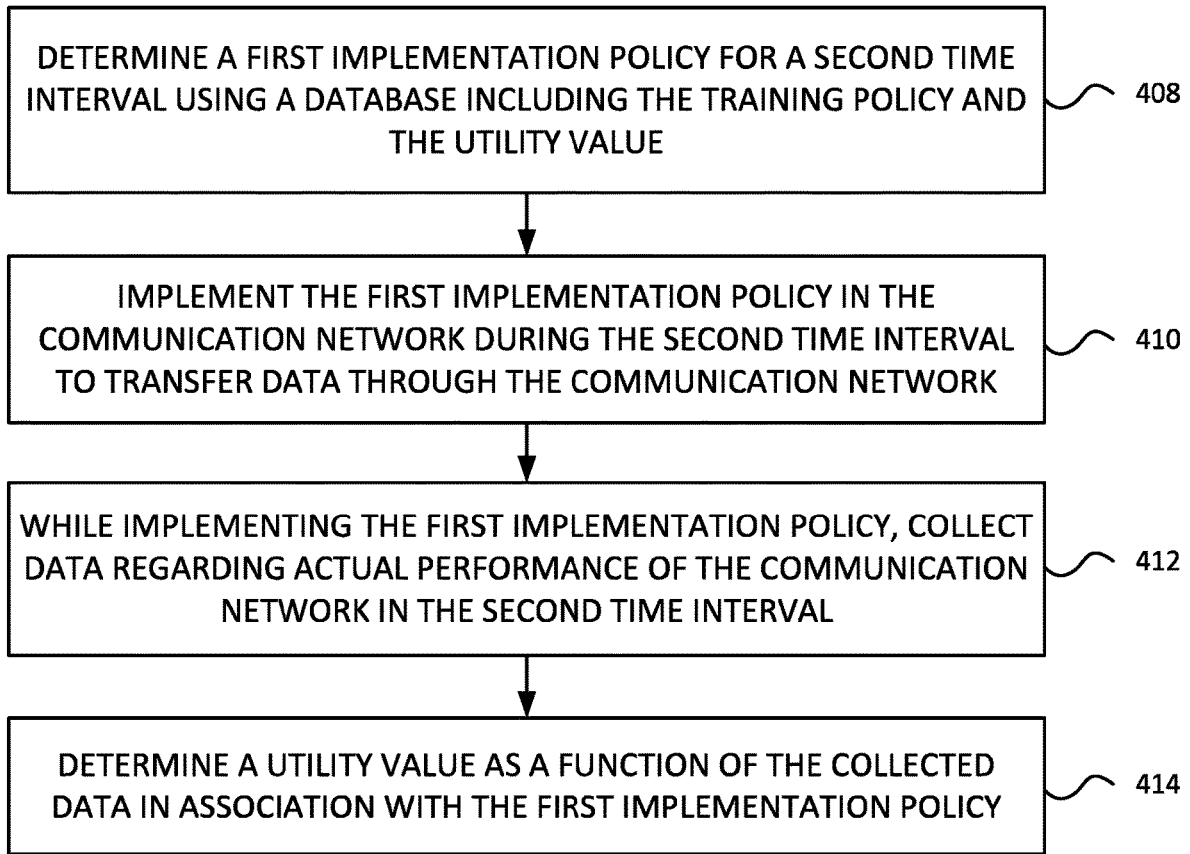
DETERMINE A FIRST IMPLEMENTATION POLICY FOR A SECOND TIME INTERVAL USING A DATABASE INCLUDING THE TRAINING POLICY AND THE UTILITY VALUE

408

IMPLEMENT THE FIRST IMPLEMENTATION POLICY IN THE COMMUNICATION NETWORK DURING THE SECOND TIME INTERVAL TO TRANSFER DATA THROUGH THE COMMUNICATION NETWORK

410

WHILE IMPLEMENTING THE FIRST IMPLEMENTATION POLICY, COLLECT DATA REGARDING ACTUAL PERFORMANCE OF THE COMMUNICATION NETWORK IN THE SECOND TIME INTERVAL

412

DETERMINE A UTILITY VALUE AS A FUNCTION OF THE COLLECTED DATA IN ASSOCIATION WITH THE FIRST IMPLEMENTATION POLICY

414